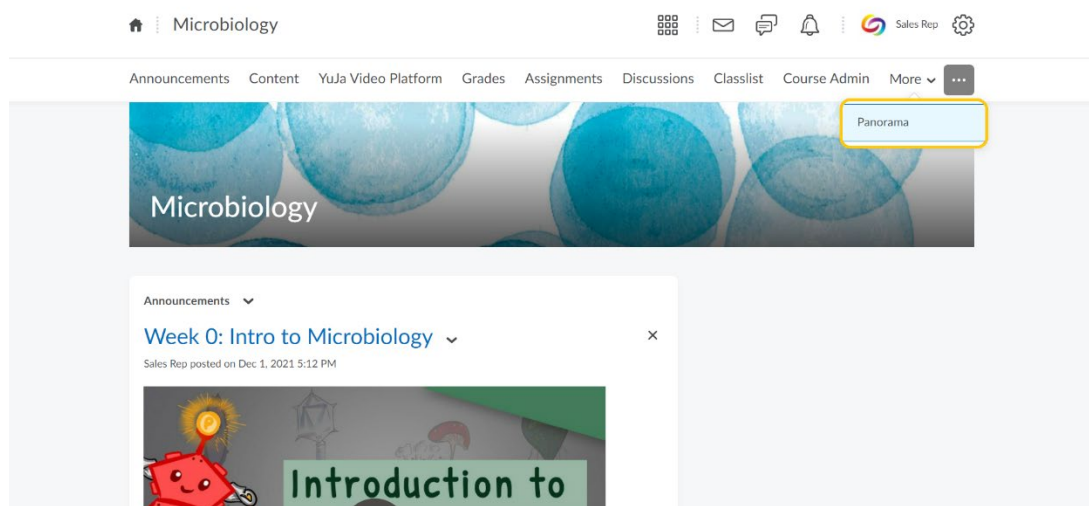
Microbiology

Sales Rep

Announcements Content YuJa Video Platform Grades Assignments Discussions Classlist Course Admin More ⌄ ···

Panorama

Microbiology

Announcements ⌄

Week 0: Intro to Microbiology ⌄

×

Sales Rep posted on Dec 1, 2021 5:12 PM

Introduction to